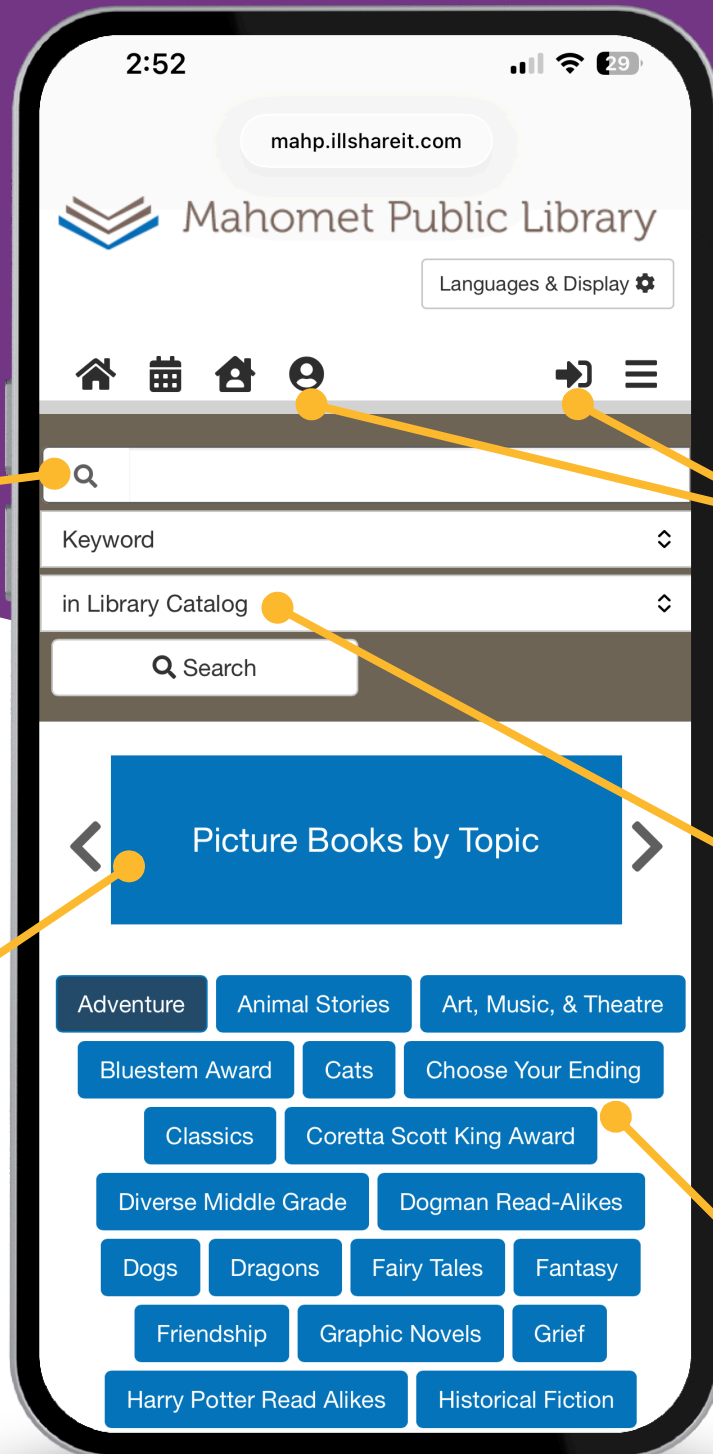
2:52

29

mahp.illshareit.com

Mahomet Public Library

Languages & Display

Keyword

in Library Catalog

Search

Picture Books by Topic

Adventure
Animal Stories
Art, Music, & Theatre
Bluestem Award
Cats
Choose Your Ending
Classics
Coretta Scott King Award
Diverse Middle Grade
Dogman Read-Alikes
Dogs
Dragons
Fairy Tales
Fantasy
Friendship
Graphic Novels
Grief
Harry Potter Read Alikes
Historical Fiction